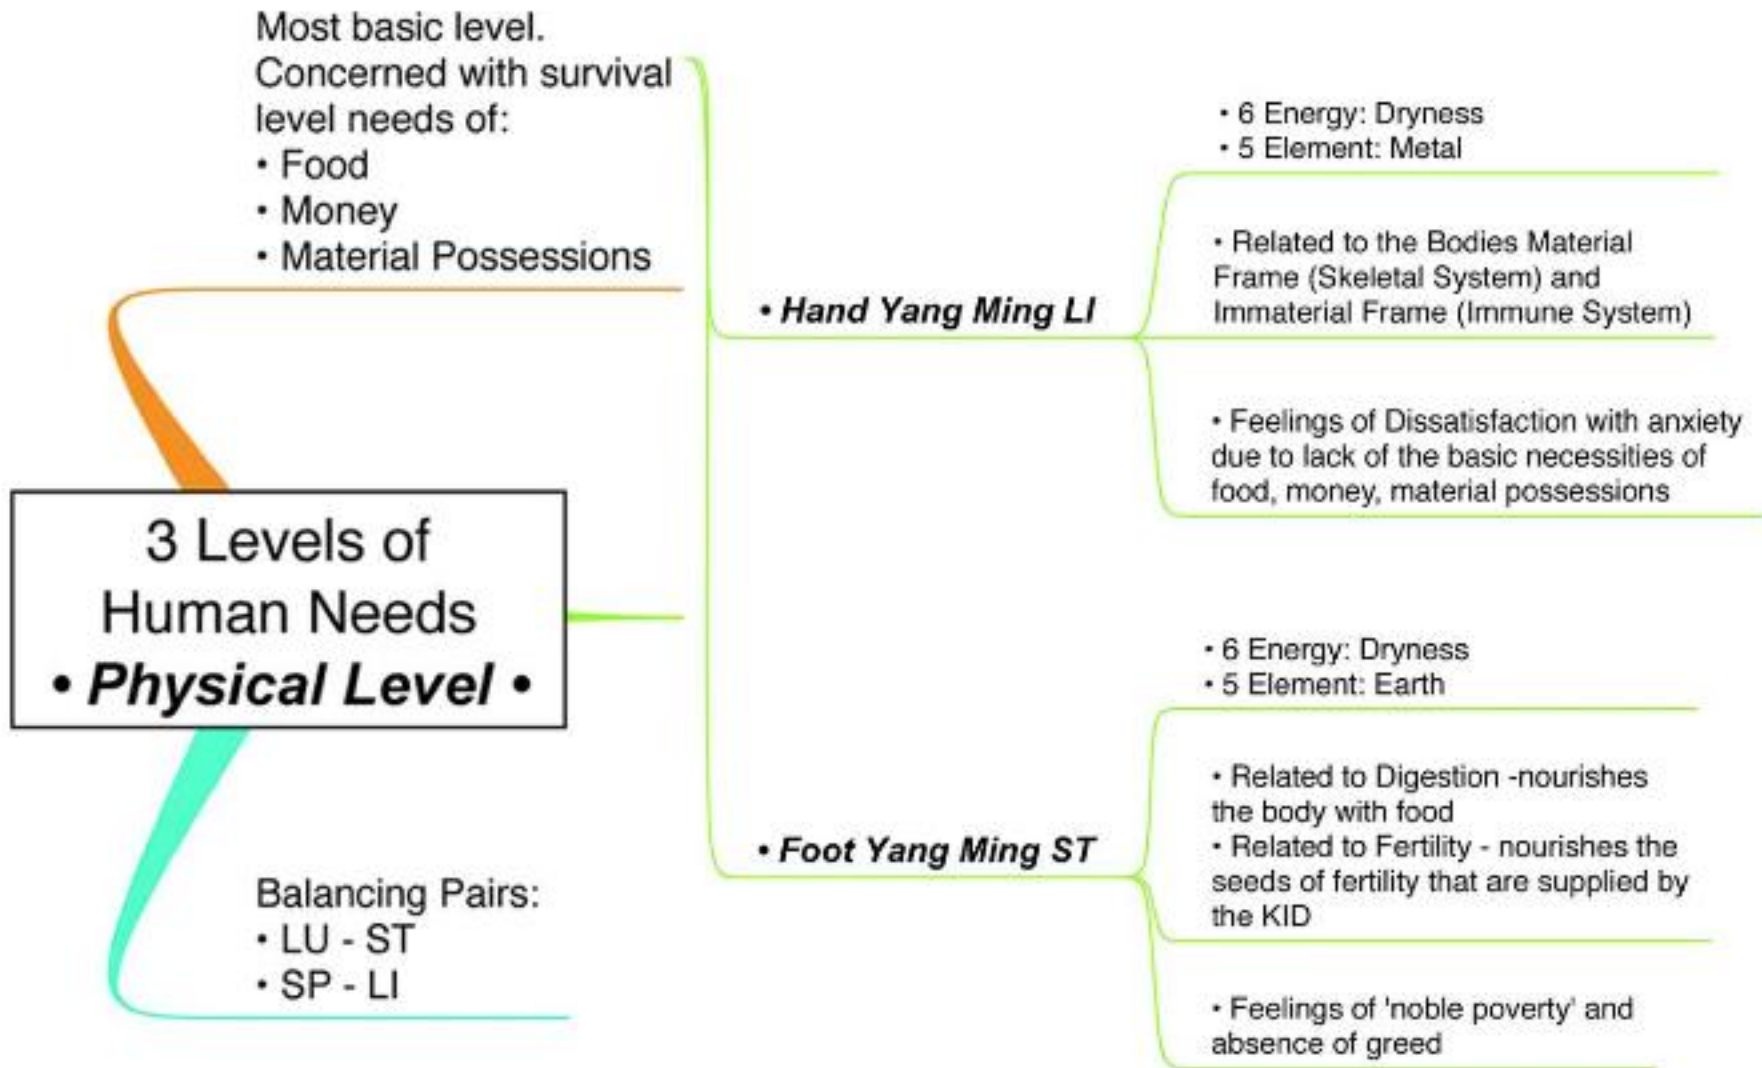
3 Levels of Human Needs
• Physical Level •

Most basic level. Concerned with survival level needs of:
• Food
• Money
• Material Possessions

Balancing Pairs:
• LU - ST
• SP - LI

• Hand Yang Ming LI

• 6 Energy: Dryness
• 5 Element: Metal

• Related to the Bodies Material Frame (Skeletal System) and Immaterial Frame (Immune System)

• Feelings of Dissatisfaction with anxiety due to lack of the basic necessities of food, money, material possessions

• Foot Yang Ming ST

• 6 Energy: Dryness
• 5 Element: Earth

• Related to Digestion -nourishes the body with food
• Related to Fertility - nourishes the seeds of fertility that are supplied by the KID

• Feelings of 'noble poverty' and absence of greed